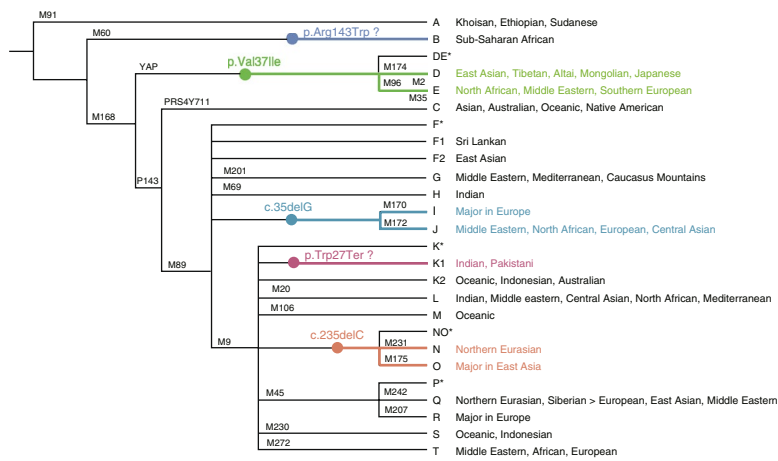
M91
M60
p.Arg143Trp ?
YAP
p.Val37Ile
M174
M96
M2
M35
M168
PRS4Y711
P143
M201
M69
c.35delG
M170
M172
M89
p.Trp27Ter ?
M20
M106
M9
c.235delC
M231
M175
M45
M242
M207
M230
M272

A Khoisan, Ethiopian, Sudanese
B Sub-Saharan African
DE*
D East Asian, Tibetan, Altai, Mongolian, Japanese
E North African, Middle Eastern, Southern European
C Asian, Australian, Oceanic, Native American
F*
F1 Sri Lankan
F2 East Asian
G Middle Eastern, Mediterranean, Caucasus Mountains
H Indian
I Major in Europe
J Middle Eastern, North African, European, Central Asian
K*
K1 Indian, Pakistani
K2 Oceanic, Indonesian, Australian
L Indian, Middle eastern, Central Asian, North African, Mediterranean
M Oceanic
NO*
N Northern Eurasian
O Major in East Asia
P*
Q Northern Eurasian, Siberian > European, East Asian, Middle Eastern
R Major in Europe
S Oceanic, Indonesian
T Middle Eastern, African, European